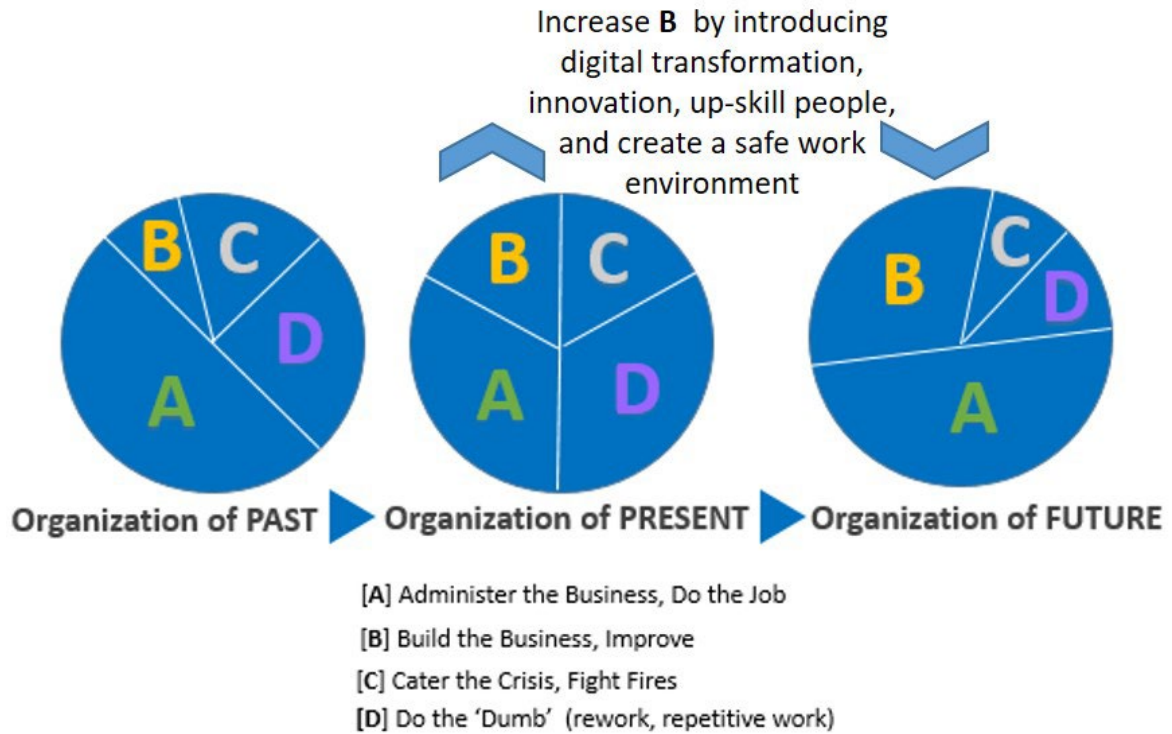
Increase **B** by introducing digital transformation, innovation, up-skill people, and create a safe work environment

B C D A

B C A D

B C D A

Organization of PAST Organization of PRESENT Organization of FUTURE

[A] Administer the Business, Do the Job

[B] Build the Business, Improve

[C] Cater the Crisis, Fight Fires

[D] Do the 'Dumb' (rework, repetitive work)